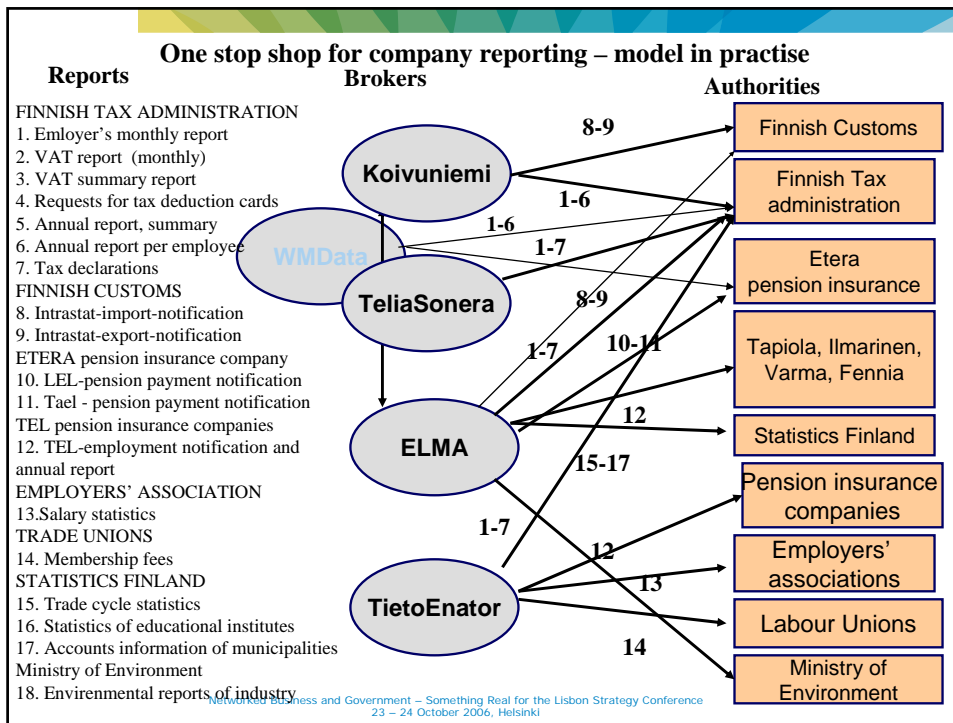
One stop shop for company reporting – model in practise

Reports

FINNISH TAX ADMINISTRATION
1. Emloyer's monthly report
2. VAT report (monthly)
3. VAT summary report
4. Requests for tax deduction cards
5. Annual report, summary
6. Annual report per employee
7. Tax declarations
FINNISH CUSTOMS
8. Intrastat-import-notification
9. Intrastat-export-notification
ETERA pension insurance company
10. LEL-pension payment notification
11. Tael - pension payment notification
TEL pension insurance companies
12. TEL-employment notification and annual report
EMPLOYERS' ASSOCIATION
13.Salary statistics
TRADE UNIONS
14. Membership fees
STATISTICS FINLAND
15. Trade cycle statistics
16. Statistics of educational institutes
17. Accounts information of municipalities
Ministry of Environment
18. Envirenmental reports of industry

Brokers

Koivuniemi
WMData
TeliaSonera
ELMA
TietoEnator

8-9
1-6
1-6
1-7
8-9
1-7
10-11
12
15-17
1-7
12
13
14

Authorities

Finnish Customs
Finnish Tax administration
Etera pension insurance
Tapiola, Ilmarinen, Varma, Fennia
Statistics Finland
Pension insurance companies
Employers' associations
Labour Unions
Ministry of Environment

Networked Business and Government – Something Real for the Lisbon Strategy Conference
23 – 24 October 2006, Helsinki